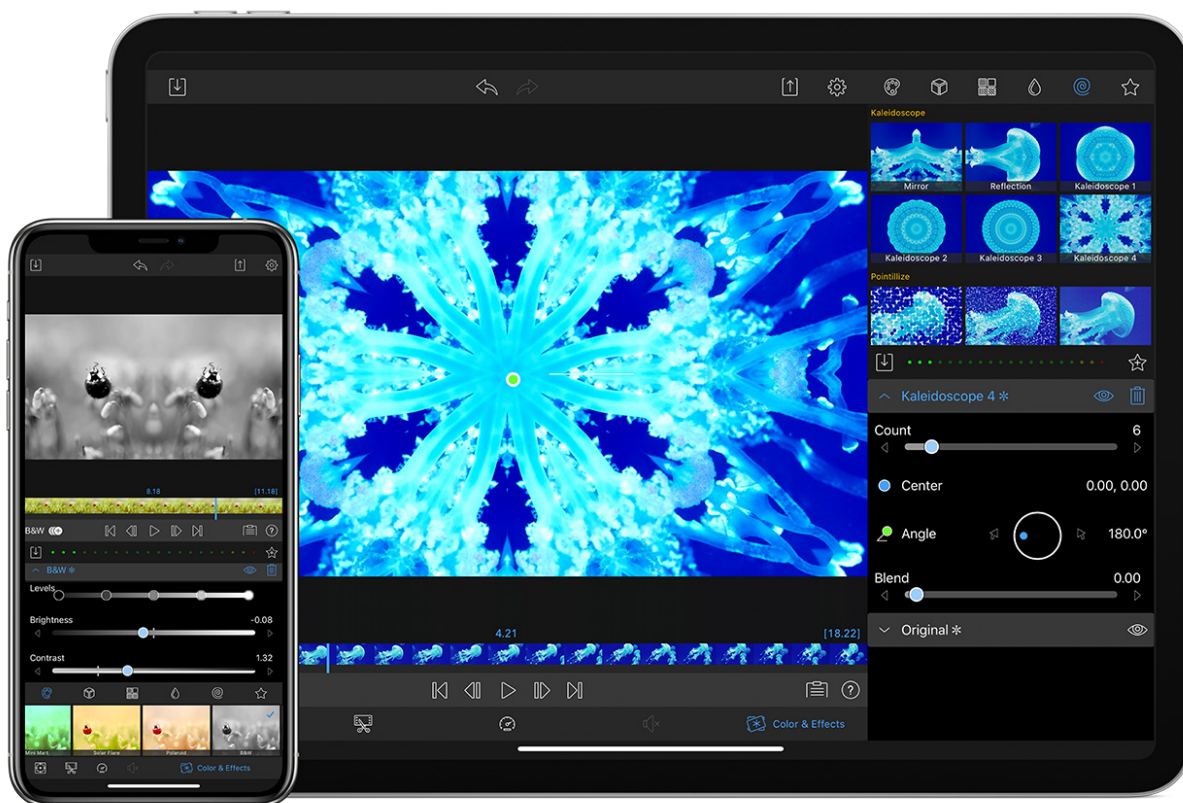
Kaleidoscope
Mirror
Reflection
Kaleidoscope 1
Kaleidoscope 2
Kaleidoscope 3
Kaleidoscope 4
Pointillize

Kaleidoscope 4 ✻
Count
6
Center
0.00, 0.00
Angle
180.0°
Blend
0.00
Original ✻

4.21
[18.22]
Color & Effects

8.18
[11.18]
B&W
B&W ✻
Levels
Brightness
-0.08
Contrast
1.32
Mini Mart
Solar Flare
Polaroid
B&W
Color & Effects